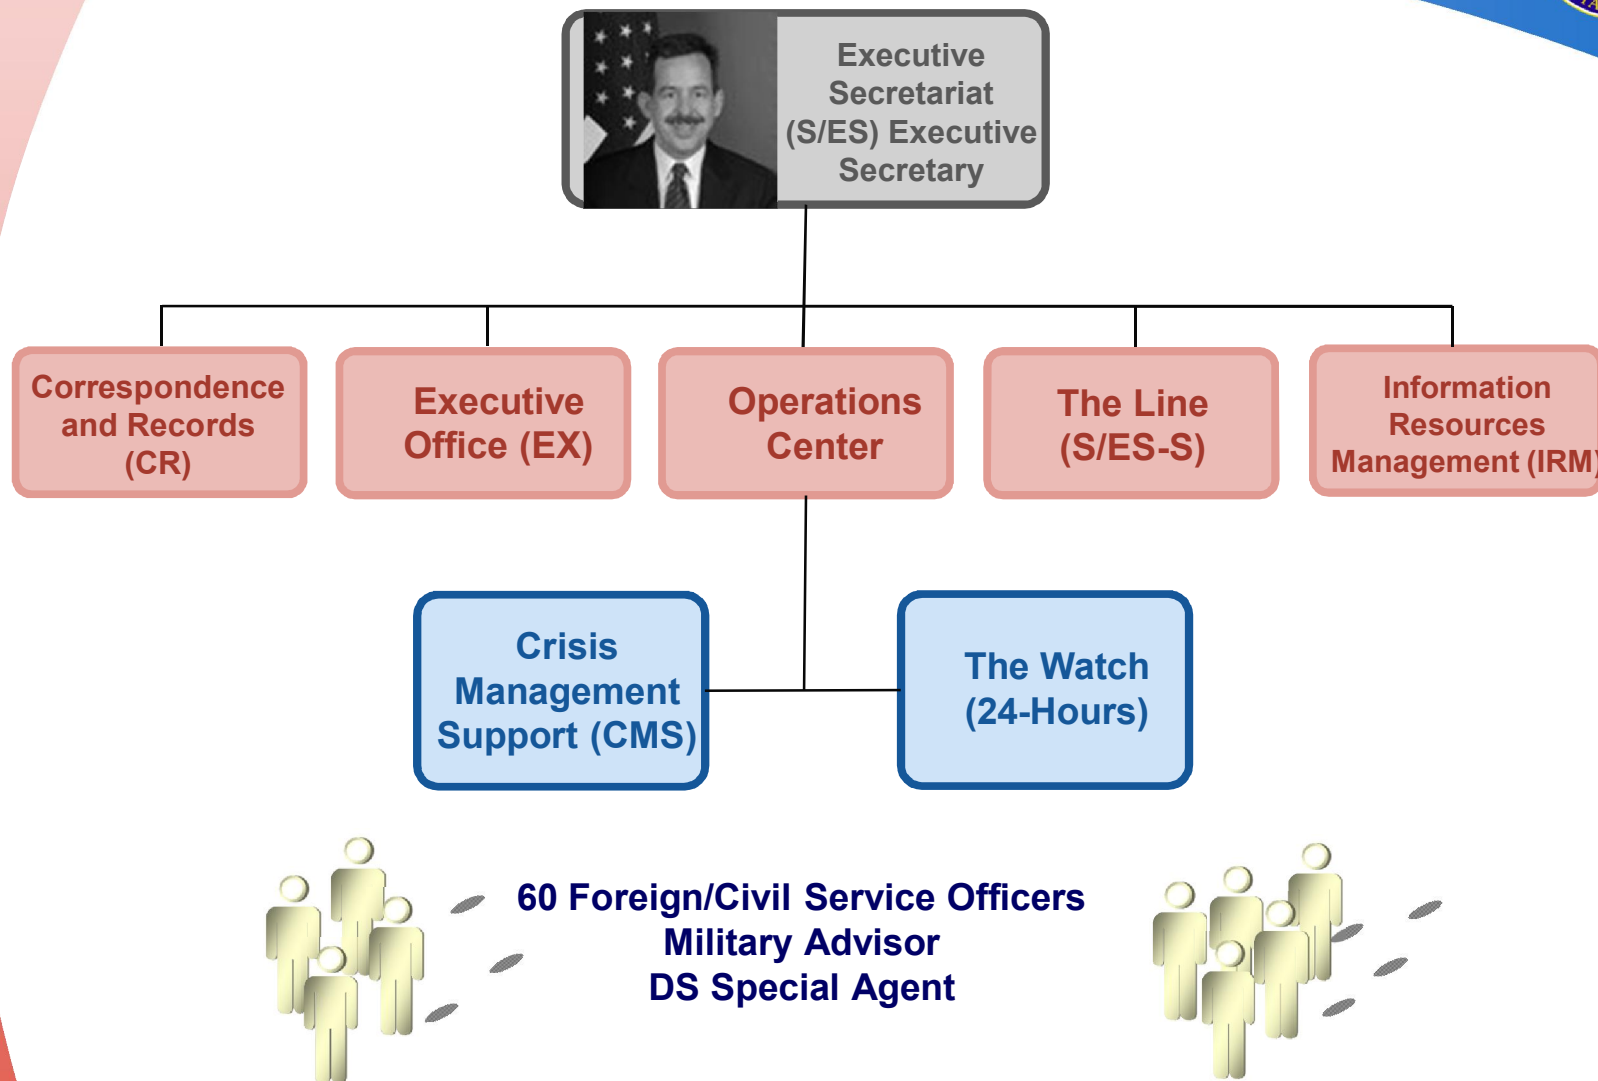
Executive Secretariat (S/ES) Executive Secretary

Correspondence and Records (CR)

Executive Office (EX)

Operations Center

The Line (S/ES-S)

Information Resources Management (IRM

Crisis Management Support (CMS)

The Watch (24-Hours)

60 Foreign/Civil Service Officers
Military Advisor
DS Special Agent